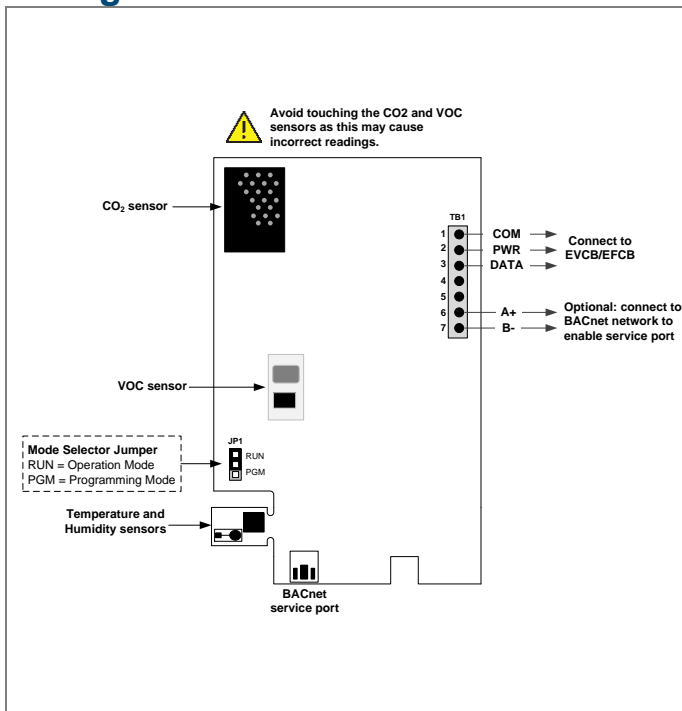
Avoid touching the CO2 and VOC sensors as this may cause incorrect readings.

$CO_2$ sensor

TB1

1 COM
2 PWR
3 DATA
4
5
6 A+
7 B-

Connect to EVCB/EFCB

Optional: connect to BACnet network to enable service port

VOC sensor

Mode Selector Jumper
RUN = Operation Mode
PGM = Programming Mode

JP1
RUN
PGM

Temperature and Humidity sensors

BACnet service port